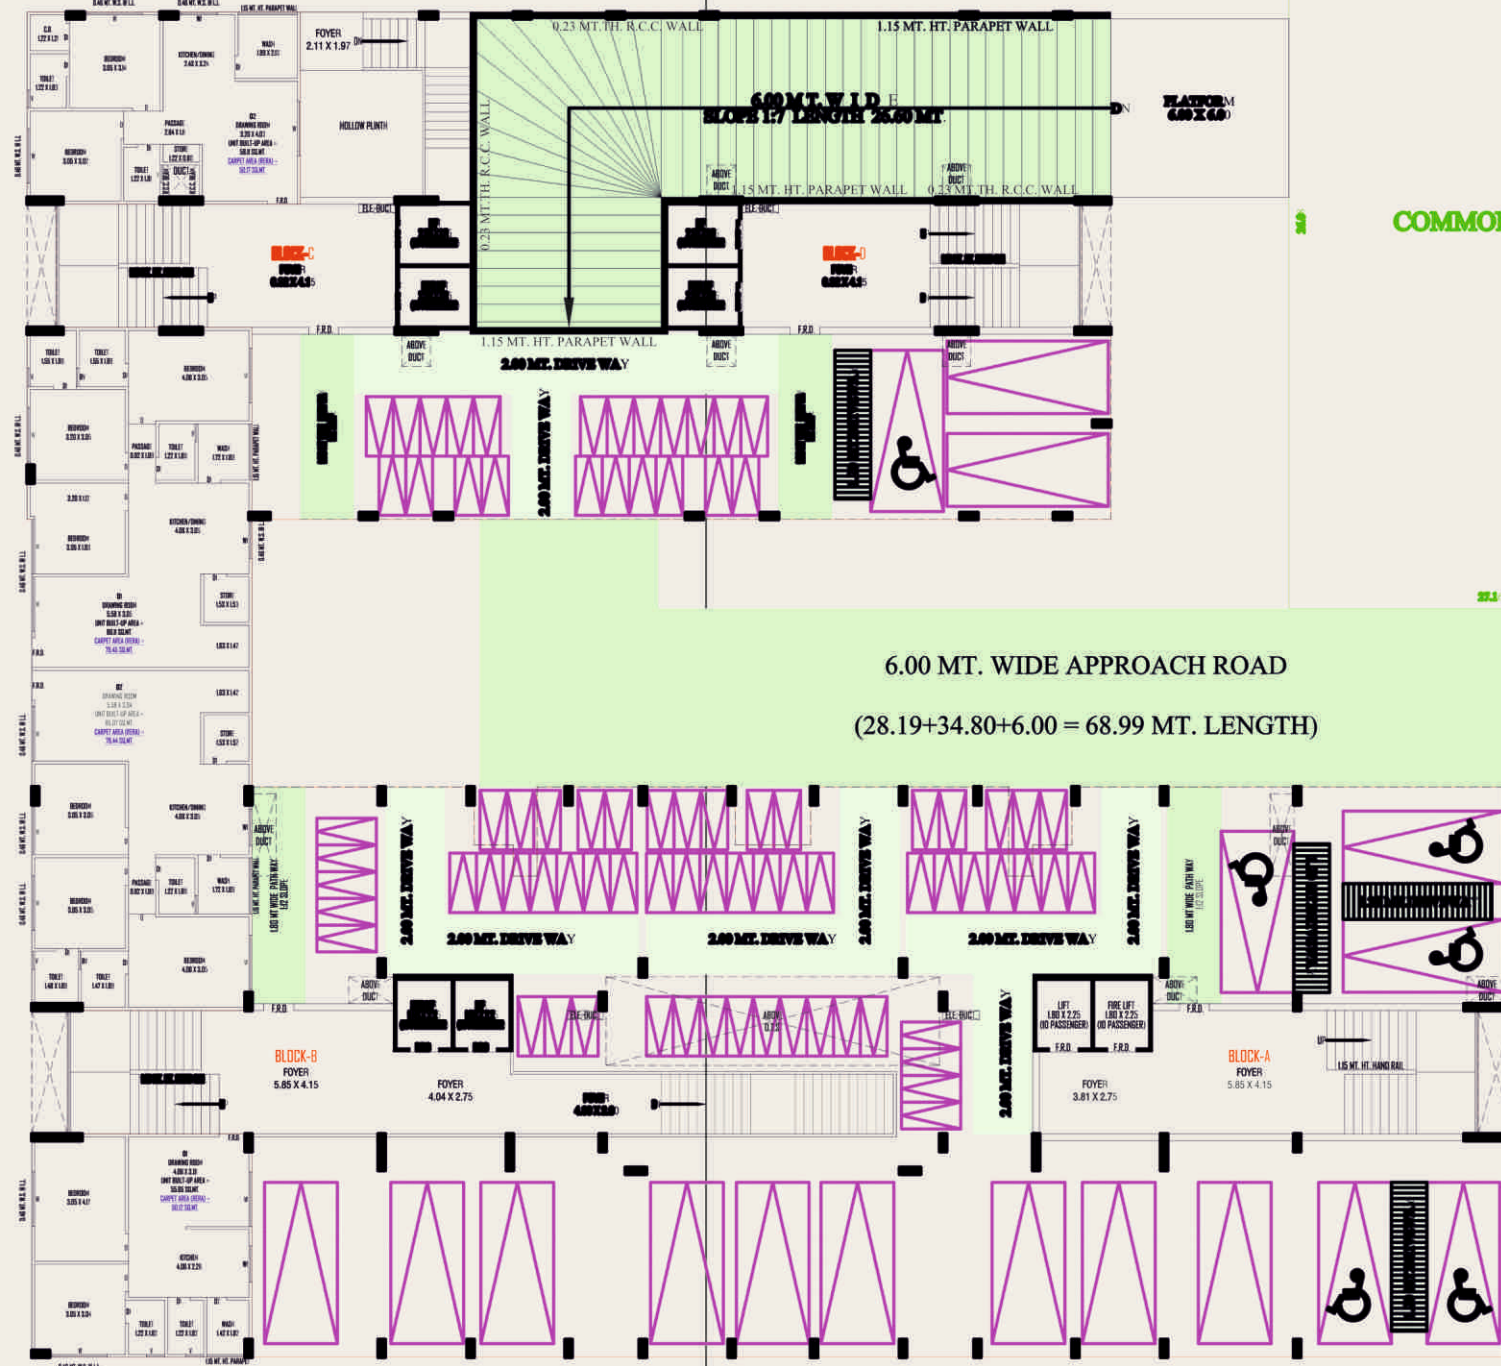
FOYER
2.11 X 1.97

0.23 MT. TH. R.C.C. WALL
1.15 MT. HT. PARAPET WALL

6.00 MT. WIDE
SLOPE 1:7 LENGTH 26.60 MT.

PLATFORM
6.00 X 6.00

HOLLOW PLINTH

0.23 MT. TH. R.C.C. WALL

ABOVE DUCT
1.15 MT. HT. PARAPET WALL
ABOVE DUCT
0.23 MT. TH. R.C.C. WALL

ELE. DUCT
ELE. DUCT

BLOCK-C
BLOCK-D

COMMO

F.R.D.
1.15 MT. HT. PARAPET WALL
F.R.D.

ABOVE DUCT
ABOVE DUCT
ABOVE DUCT

2.60 MT. DRIVE WAY
2.60 MT. DRIVE WAY

6.00 MT. WIDE APPROACH ROAD

(28.19+34.80+6.00 = 68.99 MT. LENGTH)

ABOVE DUCT
1.80 MT. WIDE PATH WAY 1:12 SLOPE

2.60 MT. DRIVE WAY
2.60 MT. DRIVE WAY
2.60 MT. DRIVE WAY
2.60 MT. DRIVE WAY
2.60 MT. DRIVE WAY
2.60 MT. DRIVE WAY
2.60 MT. DRIVE WAY

1.80 MT. WIDE PATH WAY 1:12 SLOPE

ABOVE DUCT
ABOVE DUCT
ABOVE DUCT
ABOVE DUCT

F.R.D.
ELE. DUCT
ELE. DUCT
2.60 MT. DRIVE WAY

LIFT
1.80 X 2.25
(10 PASSENGER)
F.R.D.

FIRE LIFT
1.80 X 2.25
(10 PASSENGER)
F.R.D.

F.R.D.
UP
1.15 MT. HT. HAND RAIL

BLOCK-B
FOYER
5.85 X 4.15

FOYER
4.04 X 2.75

FOYER
3.81 X 2.75

BLOCK-A
FOYER
5.85 X 4.15